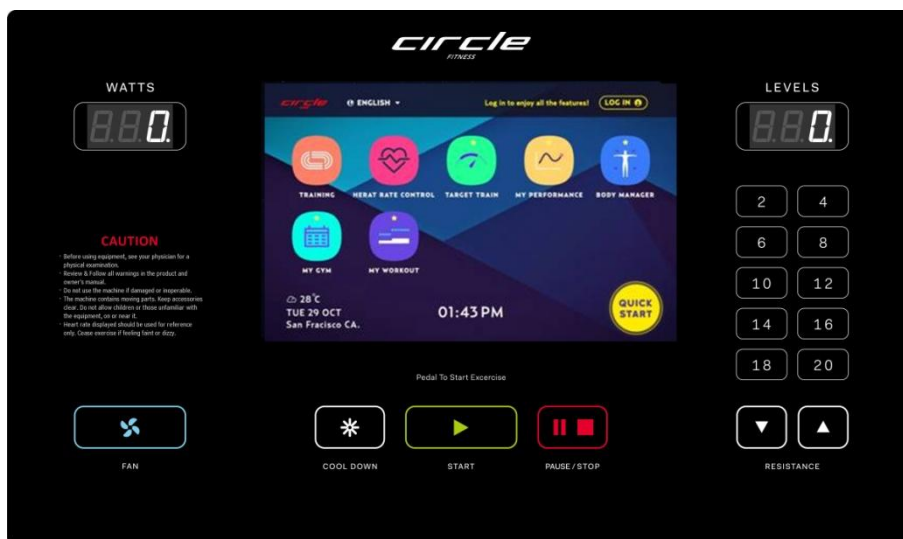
circle
FITNESS

WATTS

0.

circle ENGLISH Log in to enjoy all the features! LOG IN

TRAINING HERAT RATE CONTROL TARGET TRAIN MY PERFORMANCE BODY MANAGER

MY GYM MY WORKOUT

28°C
TUE 29 OCT
San Fracisco CA.

01:43 PM

QUICK START

LEVELS

0.

| 2 | 4 |
|---|---|
| 6 | 8 |
| 10 | 12 |
| 14 | 16 |
| 18 | 20 |

CAUTION

- Before using equipment, see your physician for a physical examination.
- Review & Follow all warnings in the product and owner's manual.
- Do not use the machine if damaged or inoperable.
- The machine contains moving parts. Keep accessories clear. Do not allow children or those unfamiliar with the equipment, on or near it.
- Heart rate displayed should be used for reference only. Cease exercise if feeling faint or dizzy.

Pedal To Start Excercise

FAN

COOL DOWN

START

PAUSE / STOP

RESISTANCE